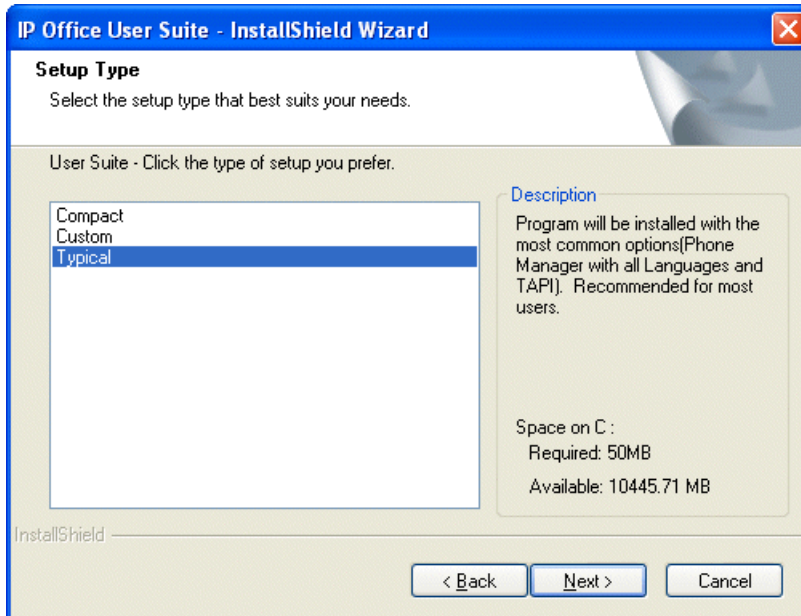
IP Office User Suite - InstallShield Wizard

Setup Type
Select the setup type that best suits your needs.

User Suite - Click the type of setup you prefer.

Compact
Custom
Typical

Description
Program will be installed with the most common options(Phone Manager with all Languages and TAPI). Recommended for most users.

Space on C :
Required: 50MB
Available: 10445.71 MB

InstallShield

< Back
Next >
Cancel